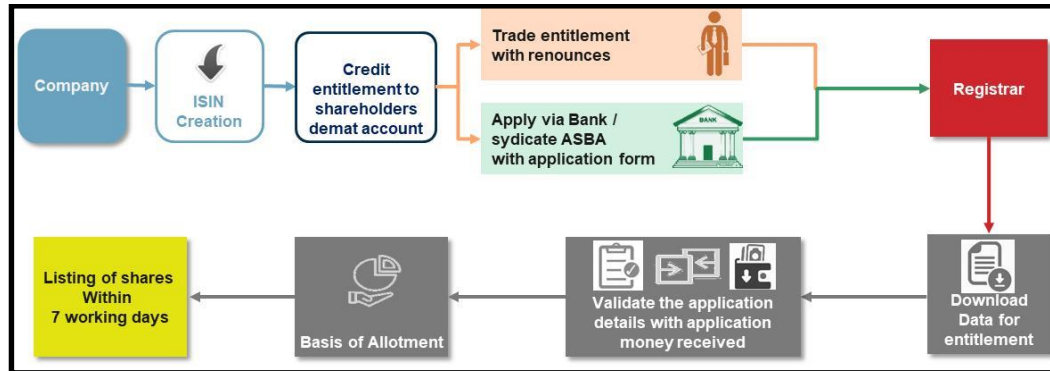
Company

ISIN Creation

Credit entitlement to shareholders demat account

Trade entitlement with renounces

Apply via Bank / sydicate ASBA with application form

BANK

Registrar

Download Data for entitlement

Validate the application details with application money received

Basis of Allotment

Listing of shares Within 7 working days